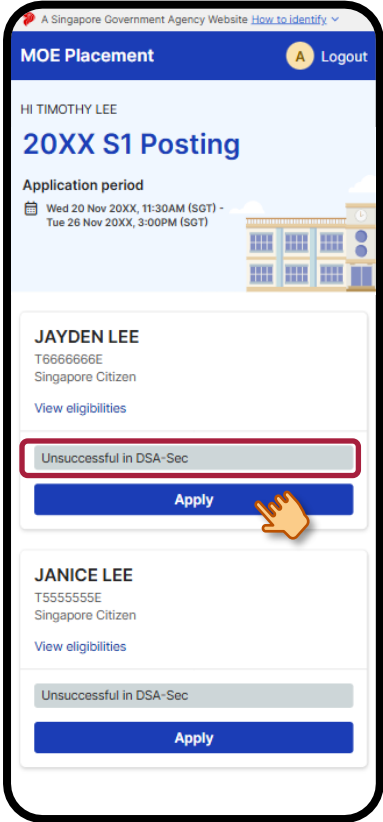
A Singapore Government Agency Website How to identify

MOE Placement

A Logout

HI TIMOTHY LEE

20XX S1 Posting

Application period

Wed 20 Nov 20XX, 11:30AM (SGT) - Tue 26 Nov 20XX, 3:00PM (SGT)

JAYDEN LEE

T6666666E

Singapore Citizen

View eligibilities

Unsuccessful in DSA-Sec

Apply

JANICE LEE

T5555555E

Singapore Citizen

View eligibilities

Unsuccessful in DSA-Sec

Apply